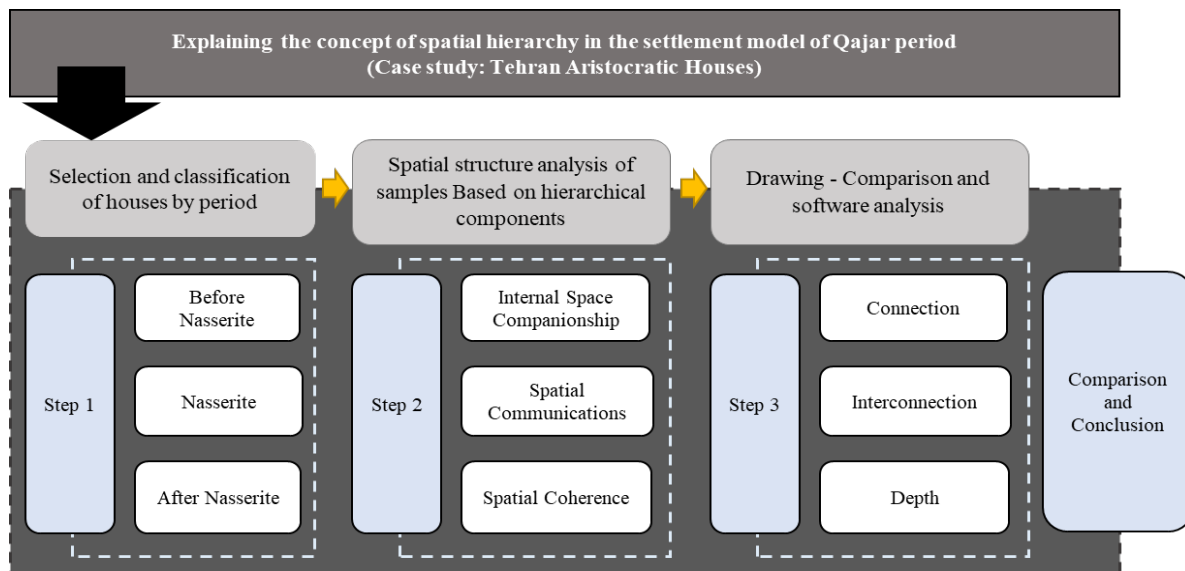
Explaining the concept of spatial hierarchy in the settlement model of Qajar period
(Case study: Tehran Aristocratic Houses)

Selection and classification of houses by period

Spatial structure analysis of samples Based on hierarchical components

Drawing - Comparison and software analysis

Step 1

Before Nasserite

Nasserite

After Nasserite

Step 2

Internal Space Companionship

Spatial Communications

Spatial Coherence

Step 3

Connection

Interconnection

Depth

Comparison and Conclusion